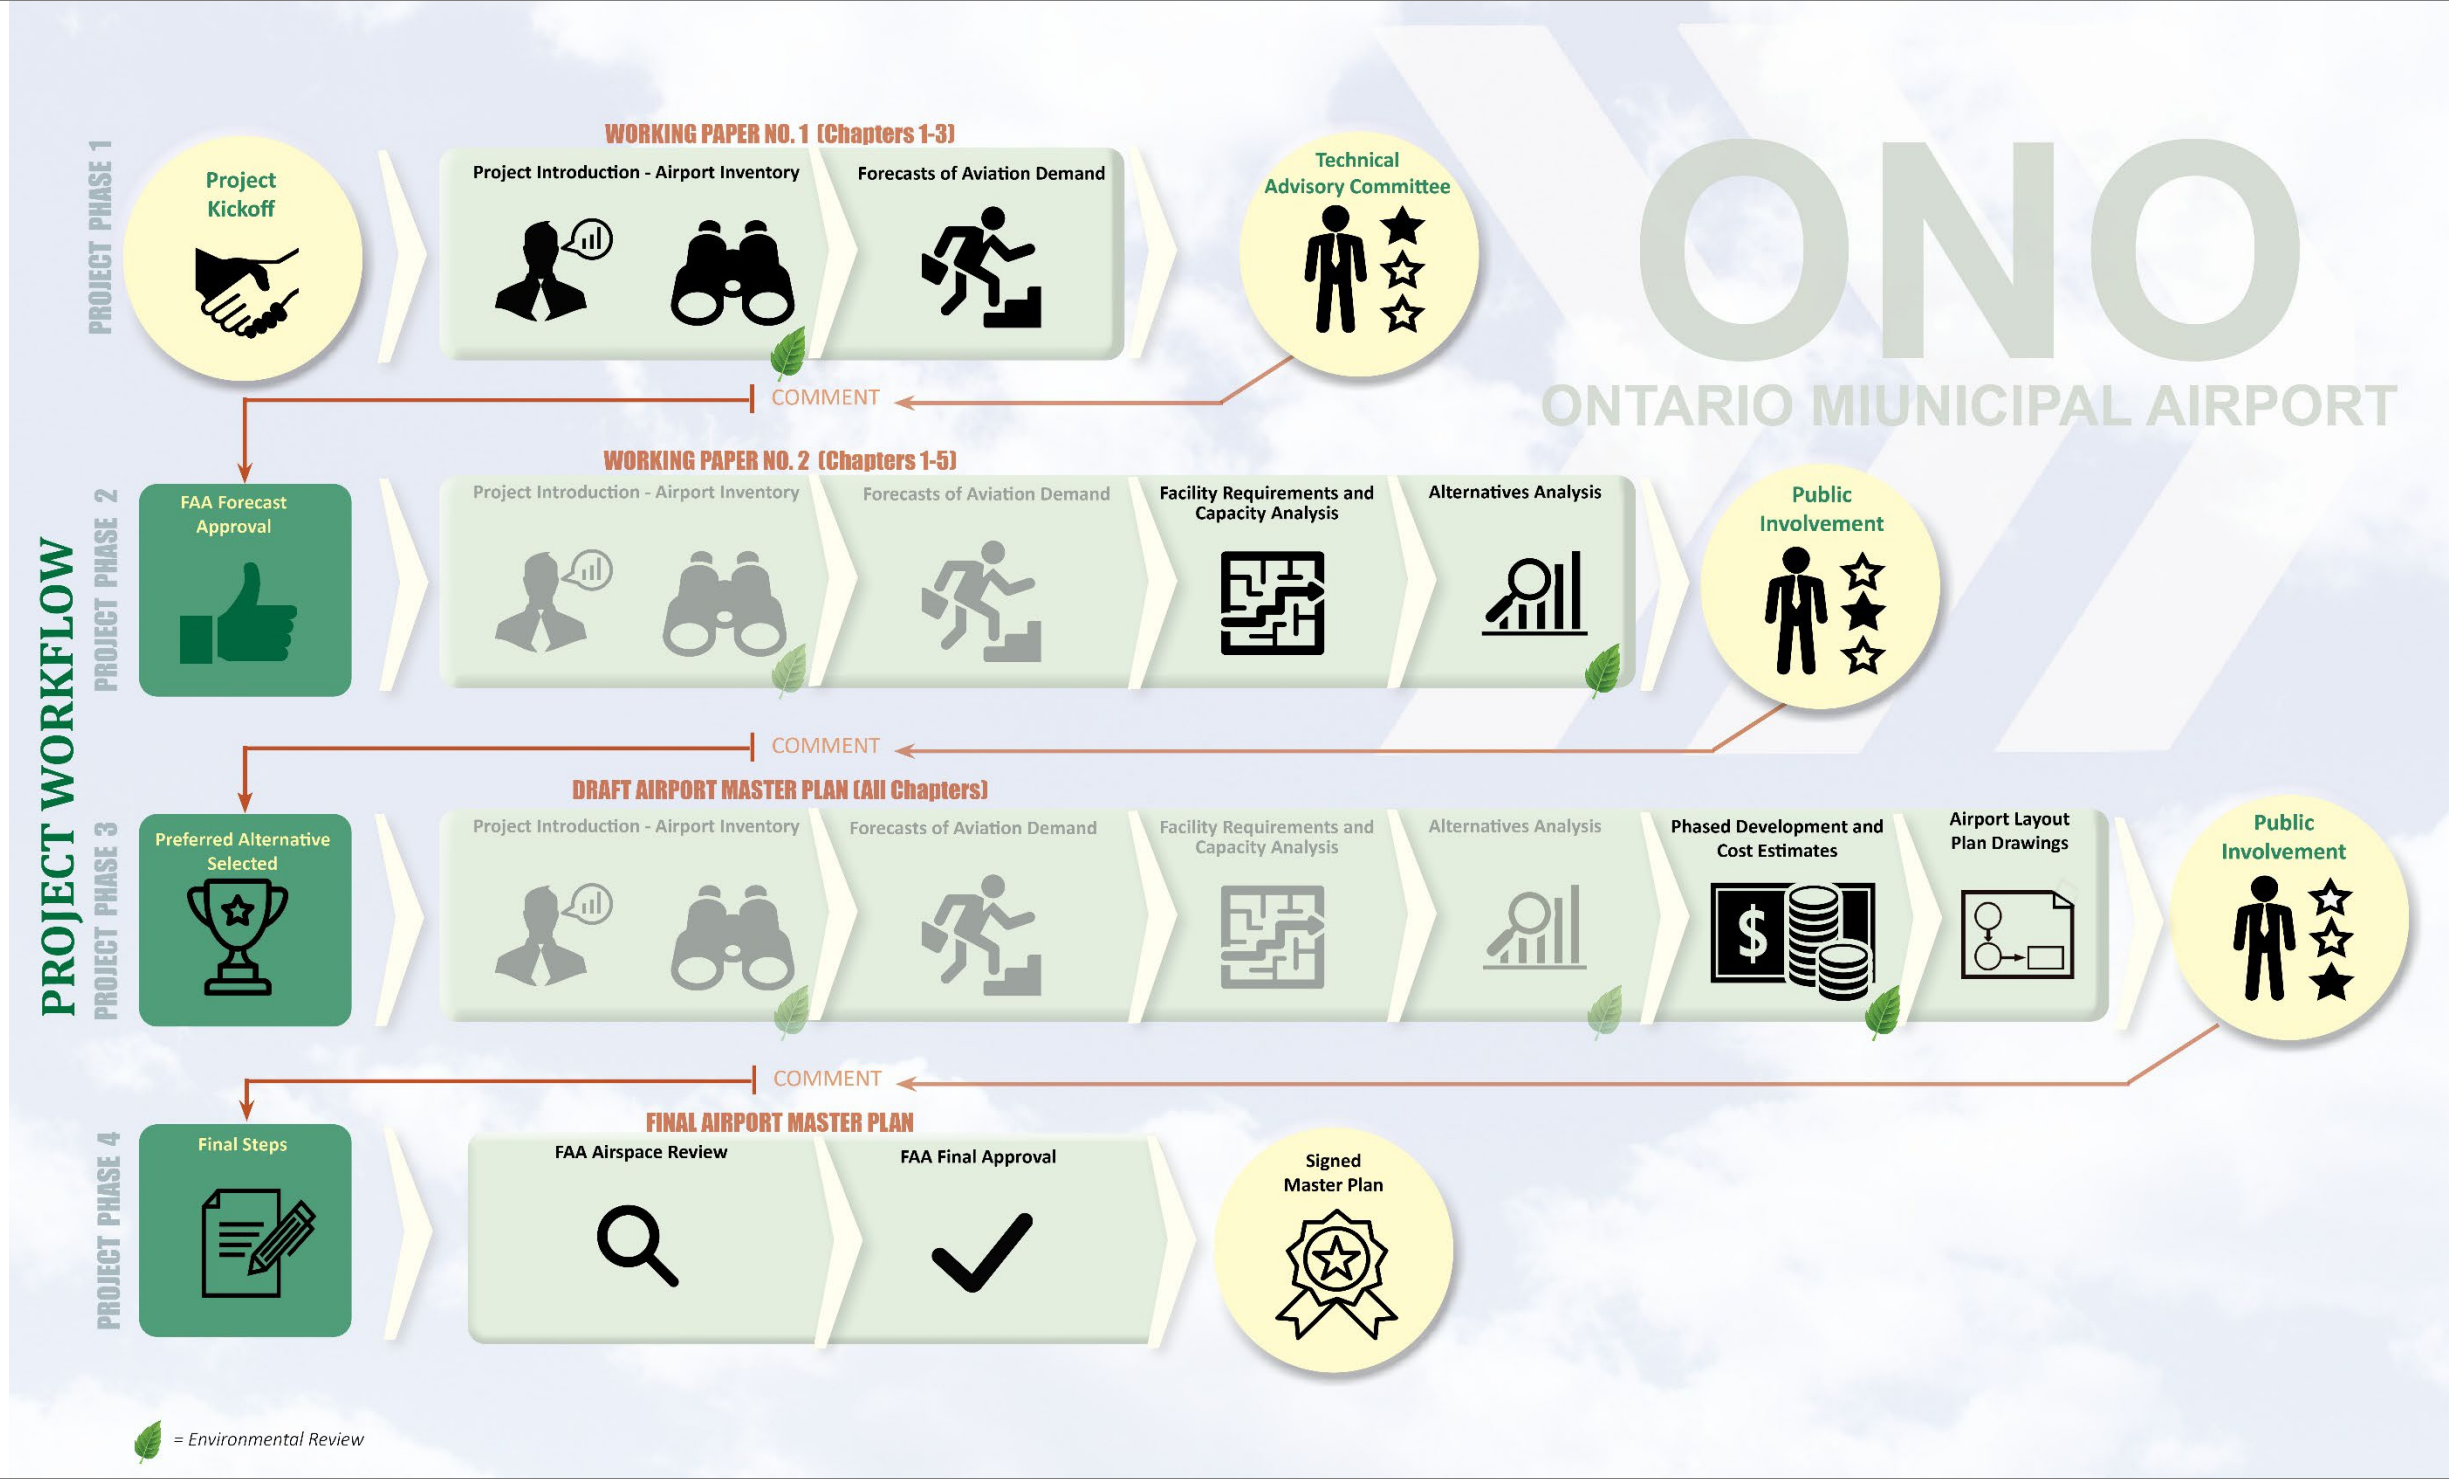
ONO
ONTARIO MIUNICIPAL AIRPORT

PROJECT WORKFLOW

PROJECT PHASE 1

Project Kickoff

WORKING PAPER NO. 1 (Chapters 1-3)

Project Introduction - Airport Inventory

Forecasts of Aviation Demand

Technical Advisory Committee

COMMENT

PROJECT PHASE 2

FAA Forecast Approval

WORKING PAPER NO. 2 (Chapters 1-5)

Project Introduction - Airport Inventory

Forecasts of Aviation Demand

Facility Requirements and Capacity Analysis

Alternatives Analysis

Public Involvement

COMMENT

PROJECT PHASE 3

Preferred Alternative Selected

DRAFT AIRPORT MASTER PLAN (All Chapters)

Project Introduction - Airport Inventory

Forecasts of Aviation Demand

Facility Requirements and Capacity Analysis

Alternatives Analysis

Phased Development and Cost Estimates

Airport Layout Plan Drawings

Public Involvement

COMMENT

PROJECT PHASE 4

Final Steps

FINAL AIRPORT MASTER PLAN

FAA Airspace Review

FAA Final Approval

Signed Master Plan

= Environmental Review